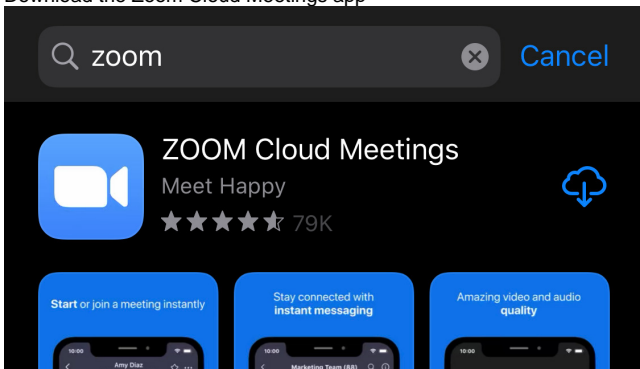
Download the Zoom Cloud Meetings app

zoom

Cancel

ZOOM Cloud Meetings

Meet Happy

79K

Start or join a meeting instantly

10:00

Amy Diaz

Stay connected with instant messaging

10:00

Marketing Team (88)

Amazing video and audio quality

10:00